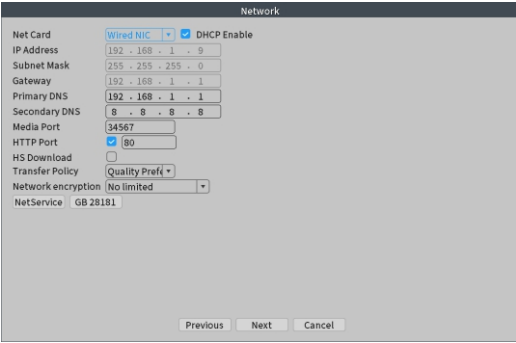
Network

Net Card Wired NIC DHCP Enable
IP Address 192 . 168 . 1 . 9
Subnet Mask 255 . 255 . 255 . 0
Gateway 192 . 168 . 1 . 1
Primary DNS 192 . 168 . 1 . 1
Secondary DNS 8 . 8 . 8 . 8
Media Port 34567
HTTP Port 80
HS Download
Transfer Policy Quality Prefe
Network encryption No limited
NetService GB 28181

Previous Next Cancel